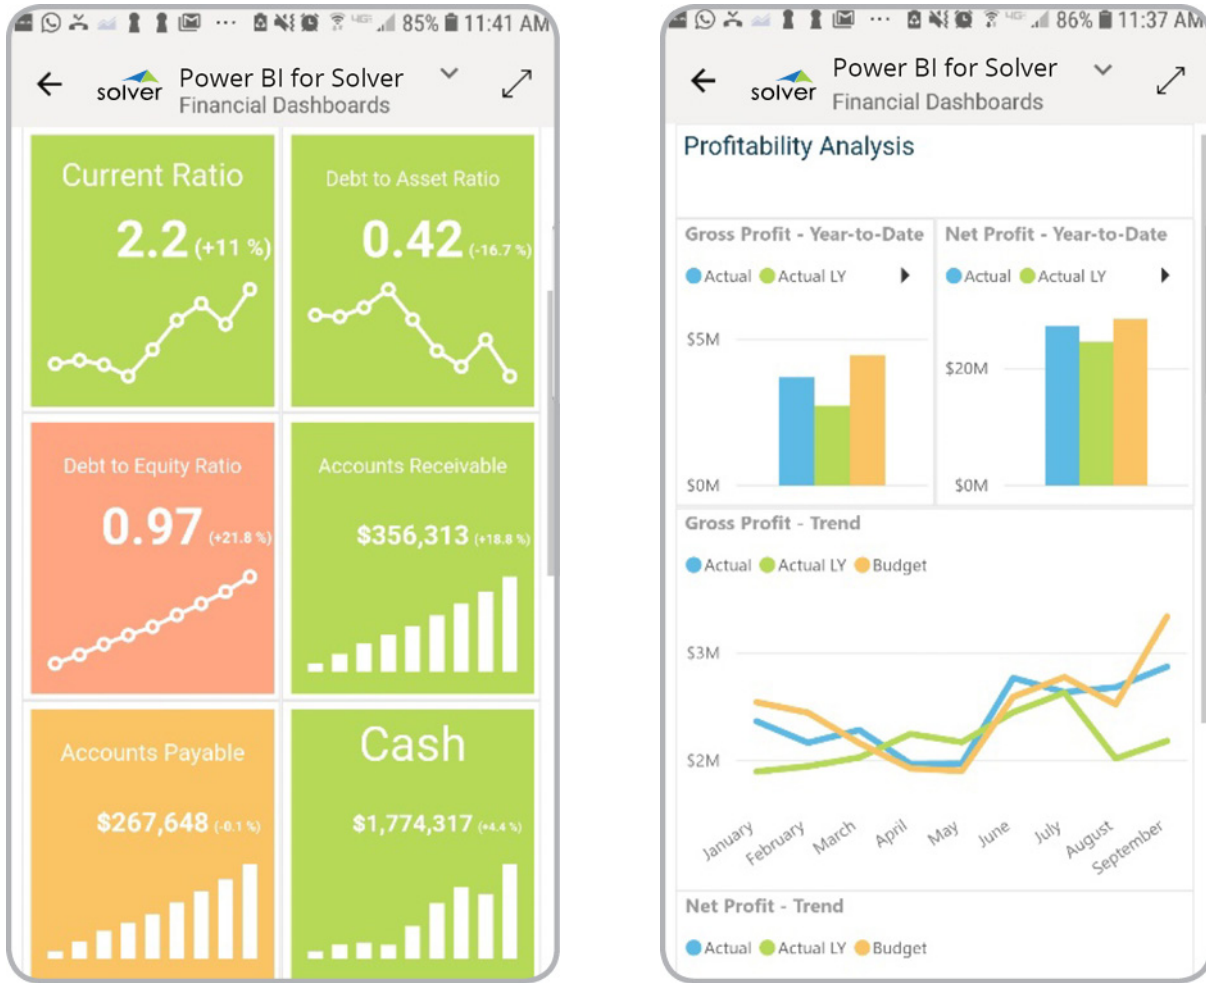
85% 11:41 AM

solver Power BI for Solver
Financial Dashboards

Current Ratio
2.2 (+11 %)

Debt to Asset Ratio
0.42 (-16.7 %)

Debt to Equity Ratio
0.97 (+21.8 %)

Accounts Receivable
$356,313 (+18.8 %)

Accounts Payable
$267,648 (-0.1 %)

Cash
$1,774,317 (+4.4 %)

86% 11:37 AM

solver Power BI for Solver
Financial Dashboards

Profitability Analysis

Gross Profit - Year-to-Date
Actual Actual LY
$5M
$0M

Net Profit - Year-to-Date
Actual Actual LY
$20M
$0M

Gross Profit - Trend
Actual Actual LY Budget
$3M
$2M
January February March April May June July August September

Net Profit - Trend
Actual Actual LY Budget